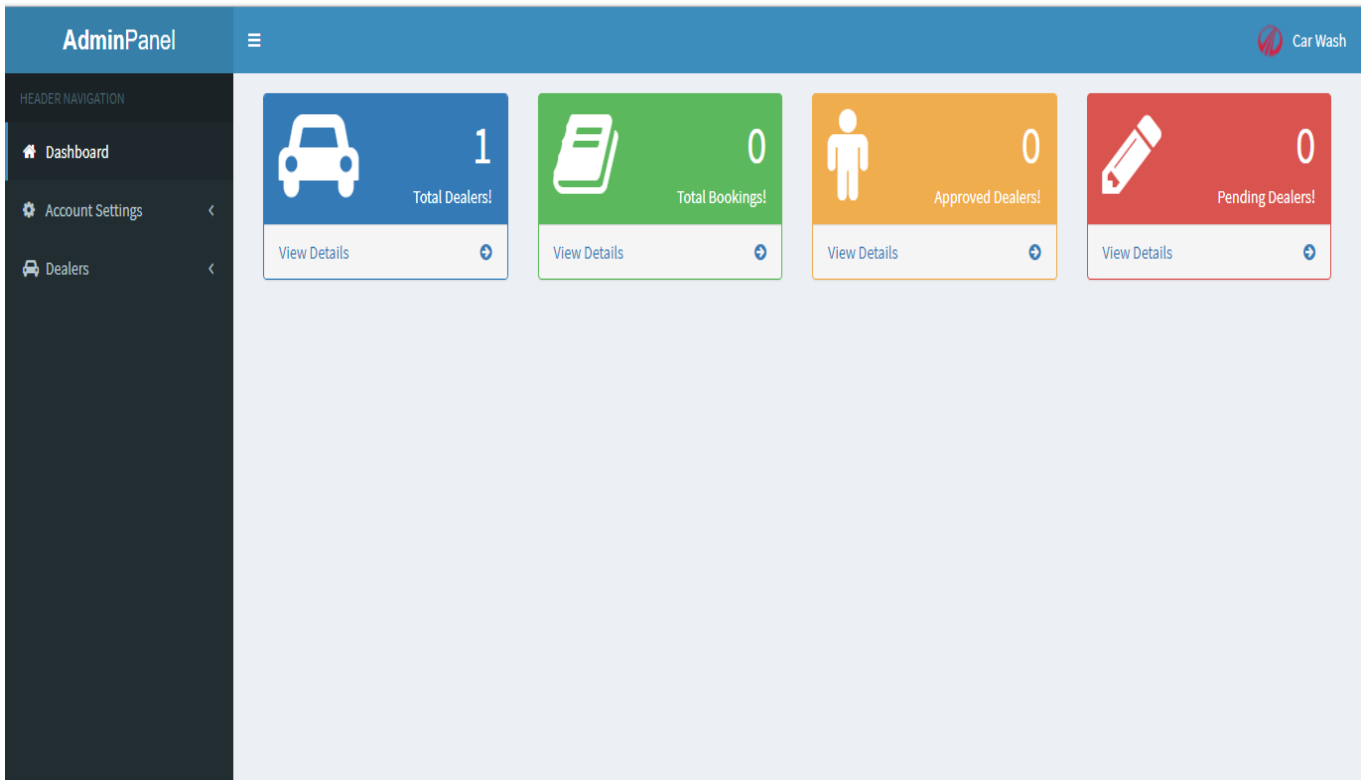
AdminPanel

Car Wash

HEADER NAVIGATION

Dashboard

Account Settings

Dealers

1
Total Dealers!
View Details

0
Total Bookings!
View Details

0
Approved Dealers!
View Details

0
Pending Dealers!
View Details